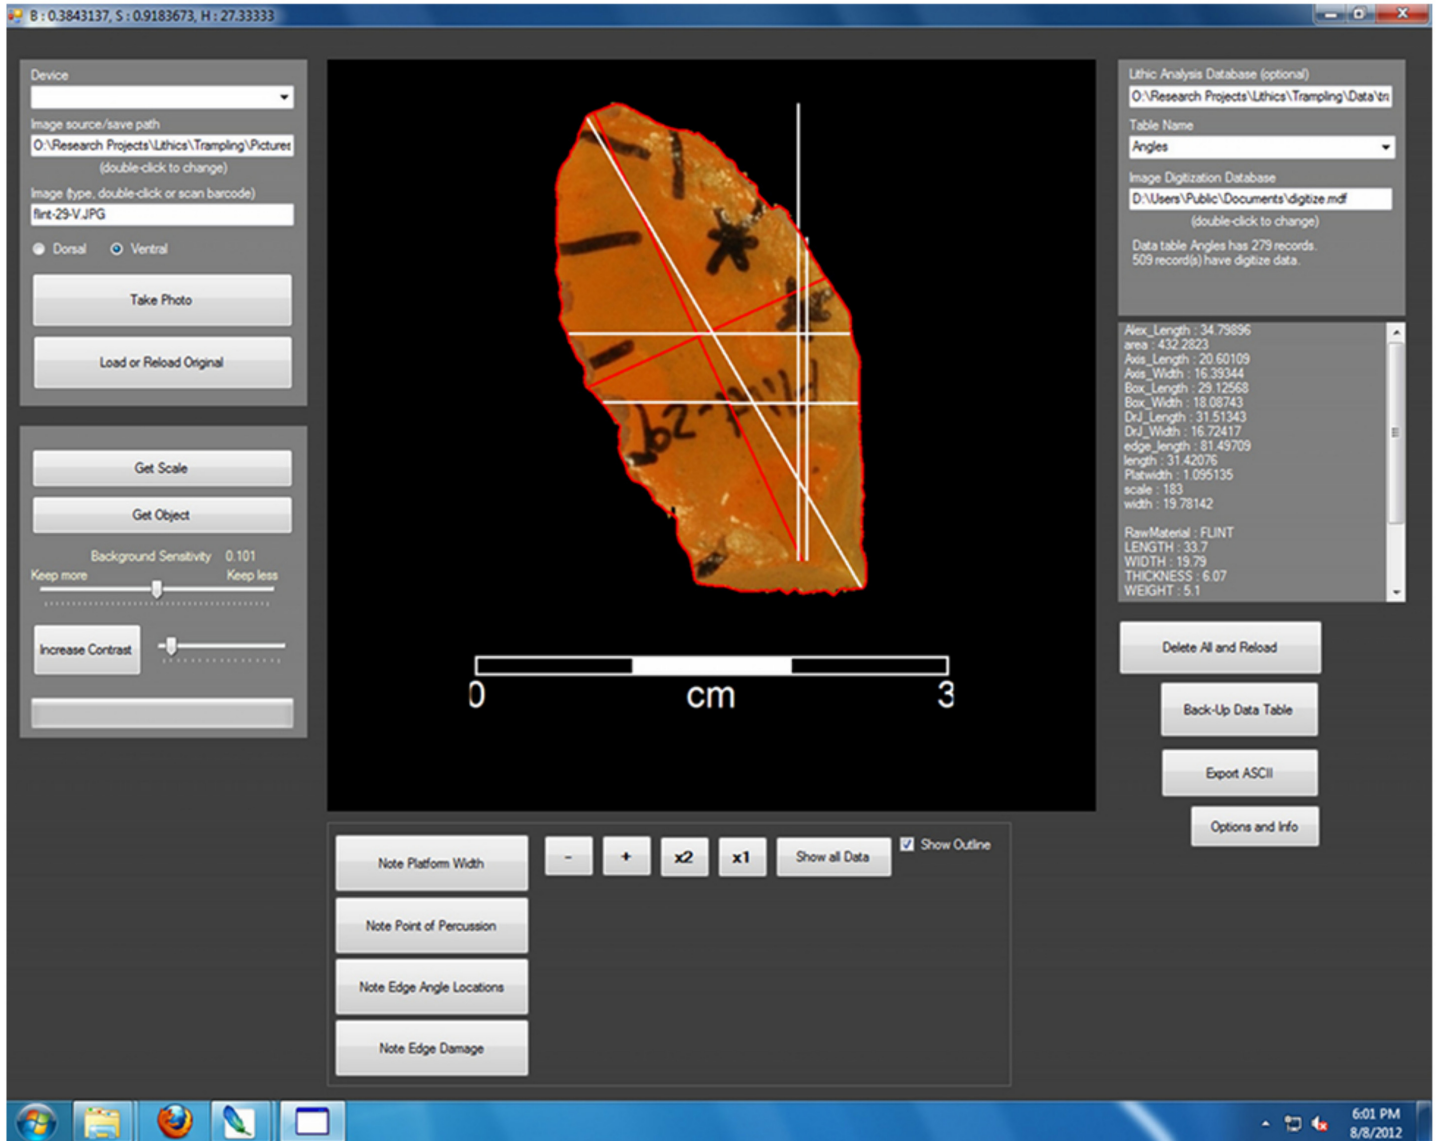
B : 0.3843137, S : 0.9183673, H : 27.33333

Device

Image source/save path
O:\Research Projects\Lithics\Trampling\Pictures
(double-click to change)
Image (type, double-click or scan barcode)
flint-29-V.JPG
Dorsal Ventral

Take Photo

Load or Reload Original

Get Scale

Get Object

Background Sensitivity 0.101
Keep more Keep less

Increase Contrast

0 cm 3

Note Platform Width

Note Point of Percussion

Note Edge Angle Locations

Note Edge Damage

- + x2 x1 Show all Data Show Outline

Lithic Analysis Database (optional)
O:\Research Projects\Lithics\Trampling\Data\tr
Table Name
Angles
Image Digitization Database
D:\Users\Public\Documents\digitize.mdf
(double-click to change)
Data table Angles has 279 records.
509 record(s) have digitize data.

Alex_Length : 34.79896
area : 432.2823
Axis_Length : 20.60109
Axis_Width : 16.39344
Box_Length : 29.12568
Box_Width : 18.08743
DrJ_Length : 31.51343
DrJ_Width : 16.72417
edge_length : 81.49709
length : 31.42076
Platwidth : 1.095135
scale : 183
width : 19.78142

RawMaterial : FLINT
LENGTH : 33.7
WIDTH : 19.79
THICKNESS : 6.07
WEIGHT : 5.1

Delete All and Reload

Back-Up Data Table

Export ASCII

Options and Info

6:01 PM
8/8/2012